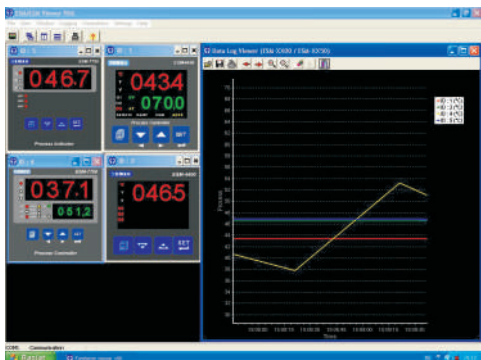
ESM/ESK Viewer 700

File View Devices Language Parameters Settings Help

ID : 1
ENDA ESM-7750
0467
Process Indicator

ID : 2
ENDA
0434
0700
Process Controller

ID : 3
ENDA ESM-7750
0371
0512
Process Controller

ID : 4
ENDA ESM-4450
0465
SET

Data Log Viewer (ESM-XX00 / ESM-XX50)

ID : 1 (°C)
ID : 2 (°C)
ID : 3 (°C)
ID : 4 (°C)

Process

Time

COM1 Communication

Start